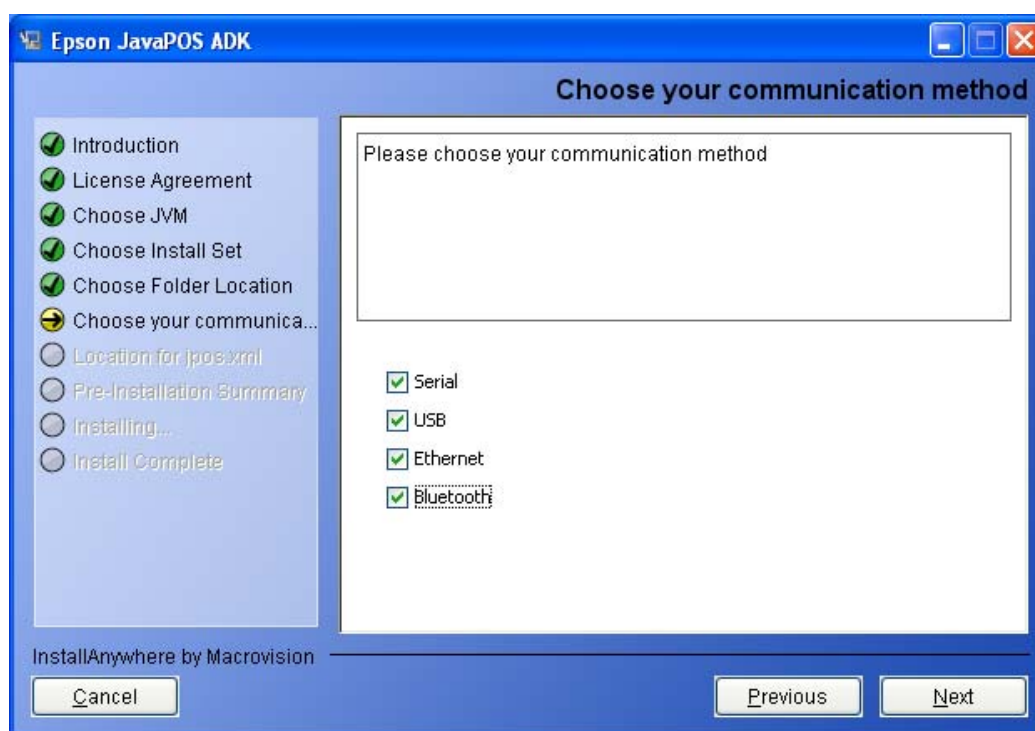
Epson JavaPOS ADK

Choose your communication method

Introduction
License Agreement
Choose JVM
Choose Install Set
Choose Folder Location
Choose your communica...
Location for jpos.xml
Pre-Installation Summary
Installing...
Install Complete

Please choose your communication method

Serial
USB
Ethernet
Bluetooth

InstallAnywhere by Macrovision

Cancel

Previous

Next